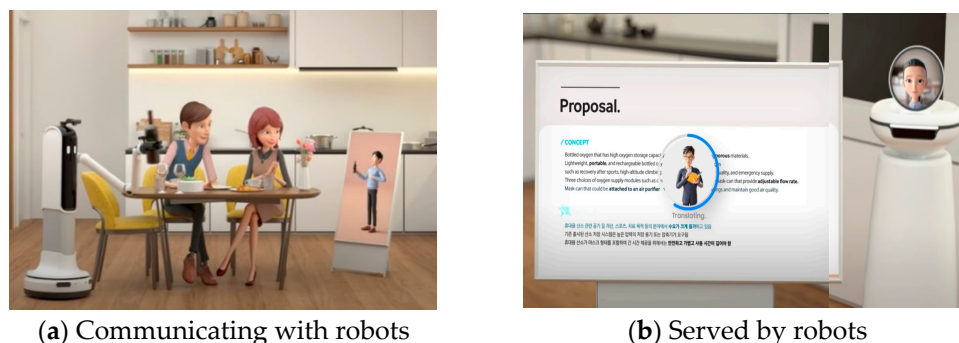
Proposal.

/ CONCEPT

Bottled oxygen that has high oxygen storage capac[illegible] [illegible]neous materials.
Lightweight, portable, and rechargeable bottled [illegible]
such as recovery after sports, high-altitude climbin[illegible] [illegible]uality, and emergency supply.
Three choices of oxygen supply modules such as c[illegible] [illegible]ask-can that provide adjustable flow rate.
Mask-can that could be attached to an air purifier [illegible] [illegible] and maintain good air quality.

Translating.

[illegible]

(a) Communicating with robots

(b) Served by robots